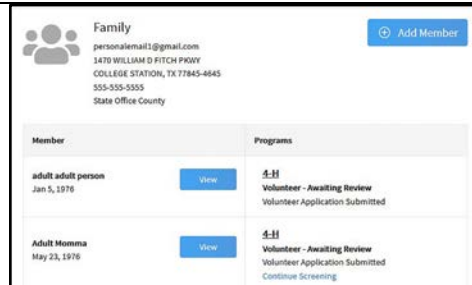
Family
personalemail1@gmail.com
1470 WILLIAM D FITCH PKWY
COLLEGE STATION, TX 77845-4645
555-555-5555
State Office County

⊕ Add Member

| Member | | Programs |
|---|---|---|
| adult adult person<br>Jan 5, 1976 | View | 4-H<br>Volunteer - Awaiting Review<br>Volunteer Application Submitted |
| Adult Momma<br>May 23, 1976 | View | 4-H<br>Volunteer - Awaiting Review<br>Volunteer Application Submitted<br>Continue Screening |